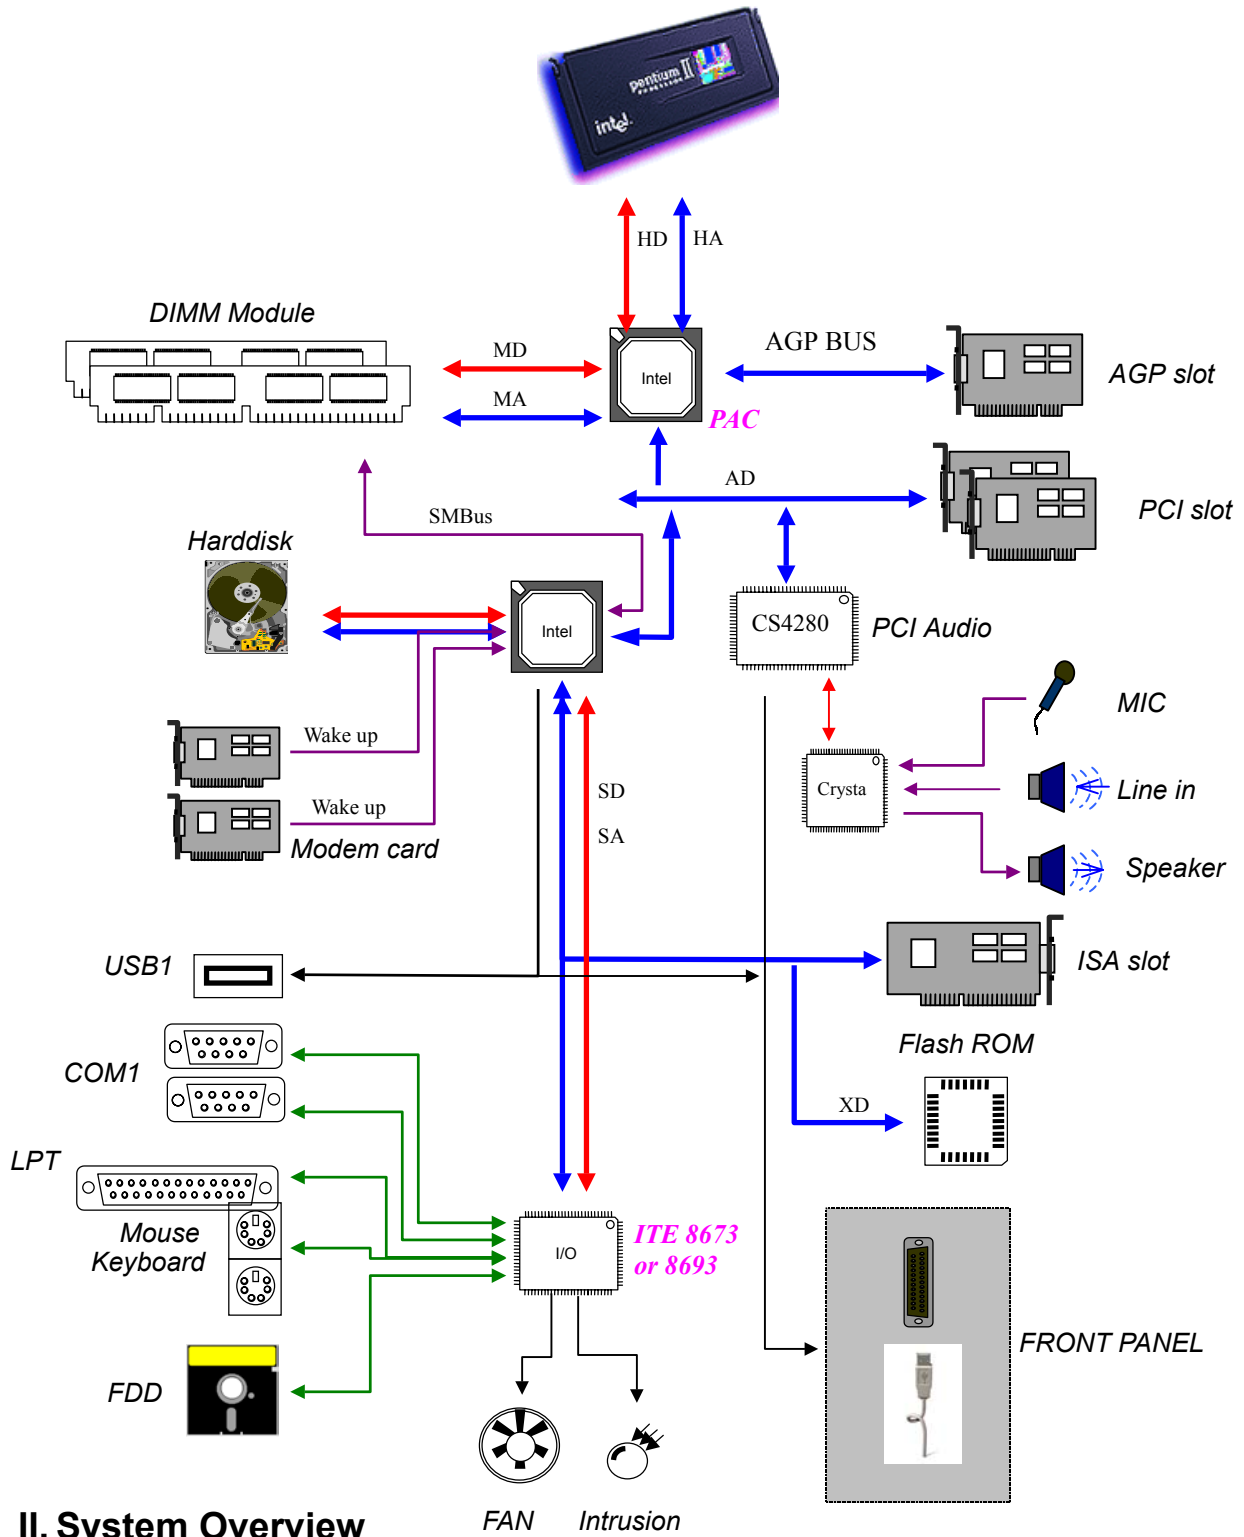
pentium II

intel

HD HA

DIMM Module

MD

MA

Intel

PAC

AGP BUS

AGP slot

AD

PCI slot

SMBus

Harddisk

Intel

CS4280

PCI Audio

MIC

Wake up

Crysta

Line in

Wake up

Modem card

SD

SA

Speaker

USB1

ISA slot

Flash ROM

COM1

XD

LPT

Mouse
Keyboard

I/O

ITE 8673
or 8693

FRONT PANEL

FDD

II. System Overview

FAN

Intrusion